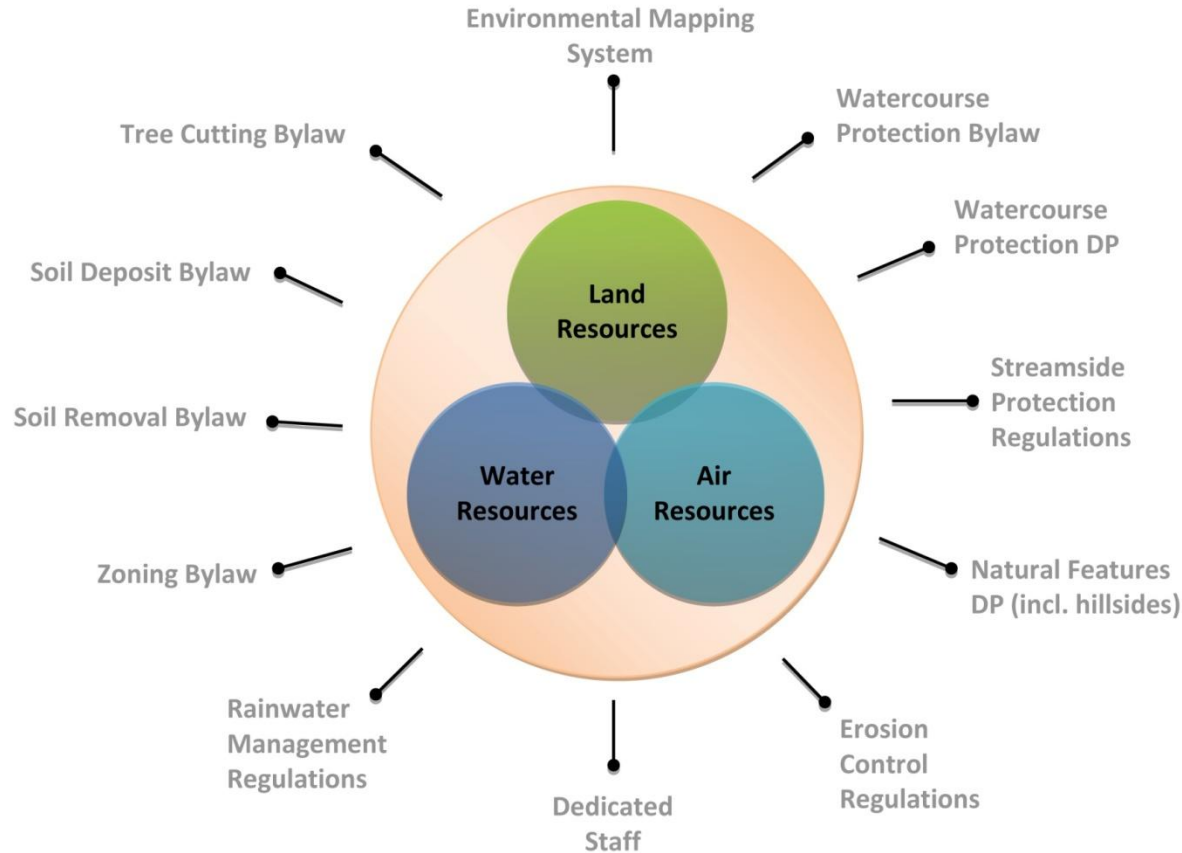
Environmental Mapping System

Watercourse Protection Bylaw

Watercourse Protection DP

Streamside Protection Regulations

Natural Features DP (incl. hillsides)

Erosion Control Regulations

Dedicated Staff

Rainwater Management Regulations

Zoning Bylaw

Soil Removal Bylaw

Soil Deposit Bylaw

Tree Cutting Bylaw

Land Resources

Water Resources

Air Resources